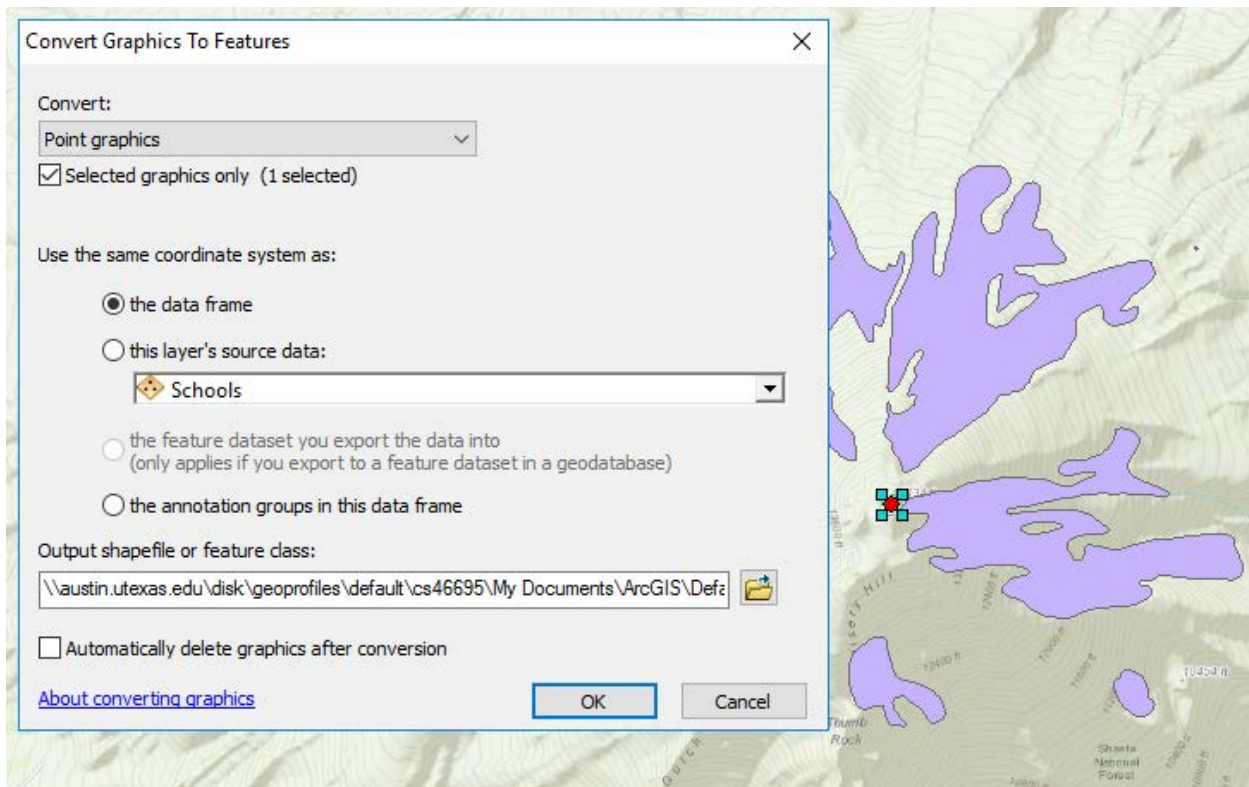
Convert Graphics To Features

Convert:

Point graphics

Selected graphics only (1 selected)

Use the same coordinate system as:

the data frame

this layer's source data:

Schools

the feature dataset you export the data into
(only applies if you export to a feature dataset in a geodatabase)

the annotation groups in this data frame

Output shapefile or feature class:

\\austin.utexas.edu\disk\geoprofiles\default\cs46695\My Documents\ArcGIS\Defa

Automatically delete graphics after conversion

About converting graphics

OK

Cancel

Thumb Rock

Shasta National Forest

10454 ft